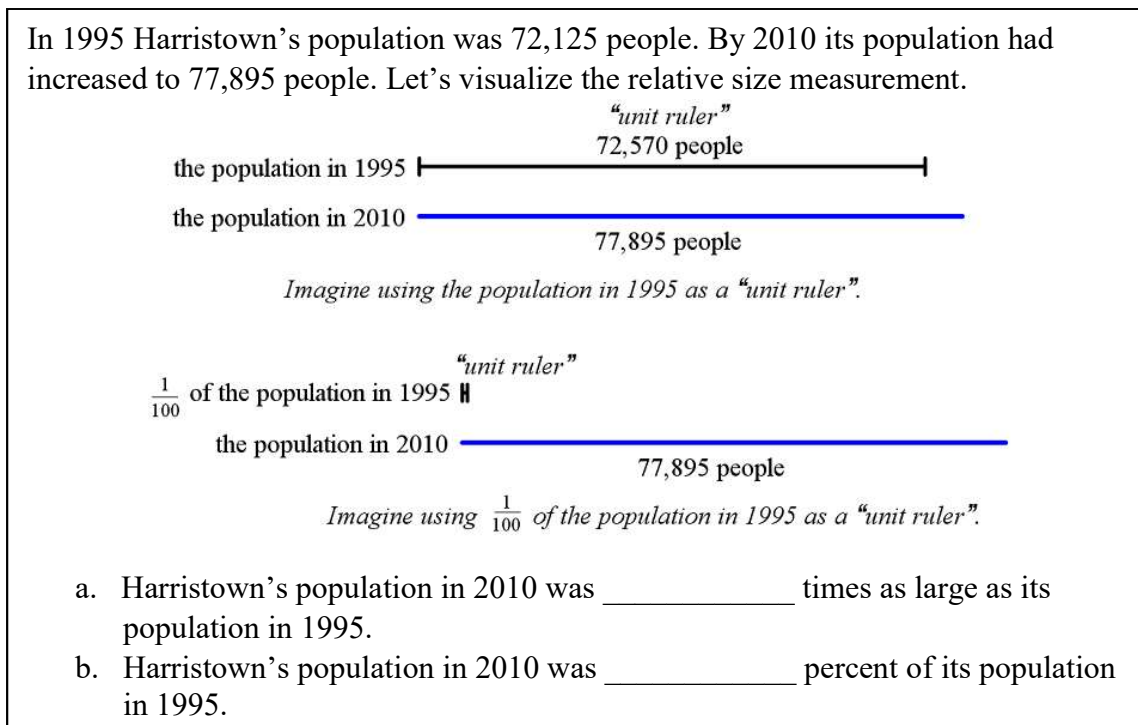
In 1995 Harristown's population was 72,125 people. By 2010 its population had increased to 77,895 people. Let's visualize the relative size measurement.

"unit ruler"
72,570 people
the population in 1995
the population in 2010
77,895 people

Imagine using the population in 1995 as a "unit ruler".

"unit ruler"
$\frac{1}{100}$ of the population in 1995
the population in 2010
77,895 people

Imagine using $\frac{1}{100}$ of the population in 1995 as a "unit ruler".

a. Harristown's population in 2010 was ____________ times as large as its population in 1995.
b. Harristown's population in 2010 was ____________ percent of its population in 1995.